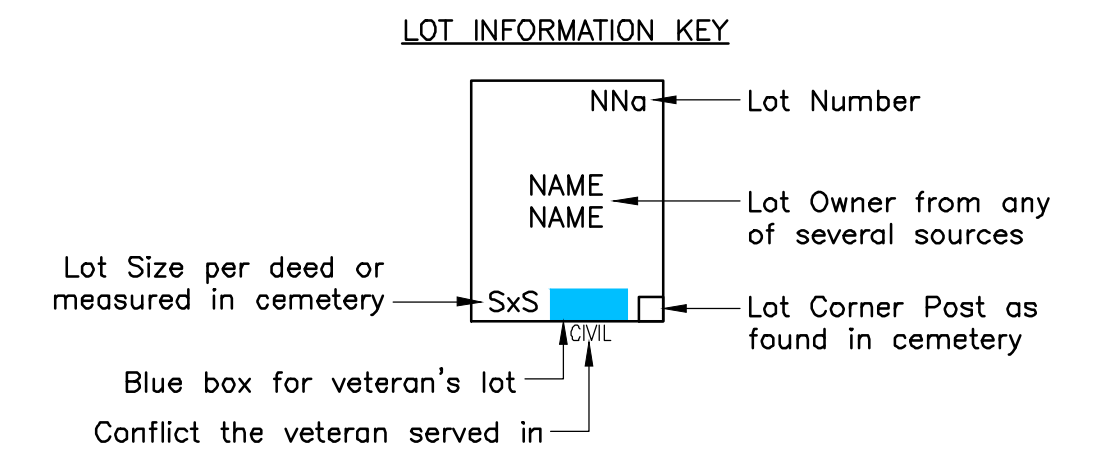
LOT INFORMATION KEY

NNa

Lot Number

NAME
NAME

Lot Owner from any of several sources

Lot Size per deed or measured in cemetery

SxS

Lot Corner Post as found in cemetery

CIVIL

Blue box for veteran's lot

Conflict the veteran served in